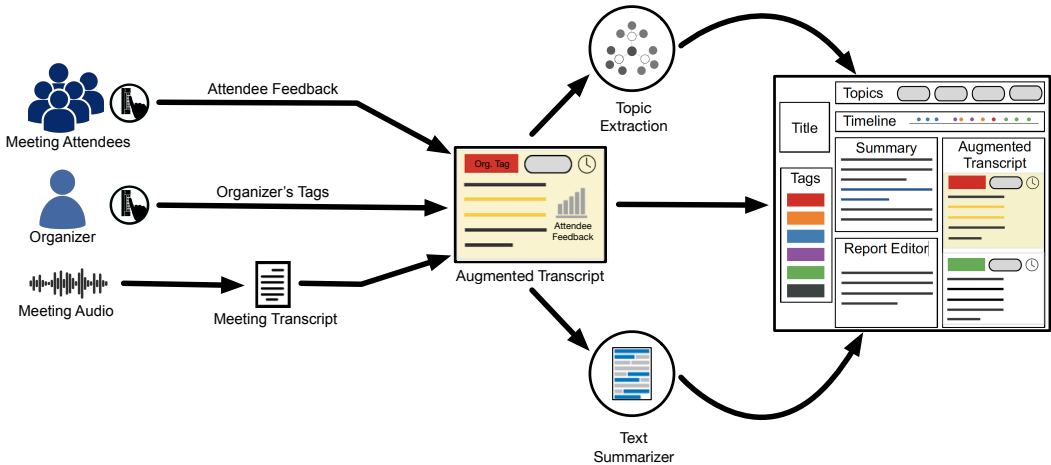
Meeting Attendees

Attendee Feedback

Organizer

Organizer's Tags

Meeting Audio

Meeting Transcript

Org. Tag

Attendee Feedback

Augmented Transcript

Topic Extraction

Text Summarizer

Title

Topics

Timeline

Summary

Augmented Transcript

Tags

Report Editor